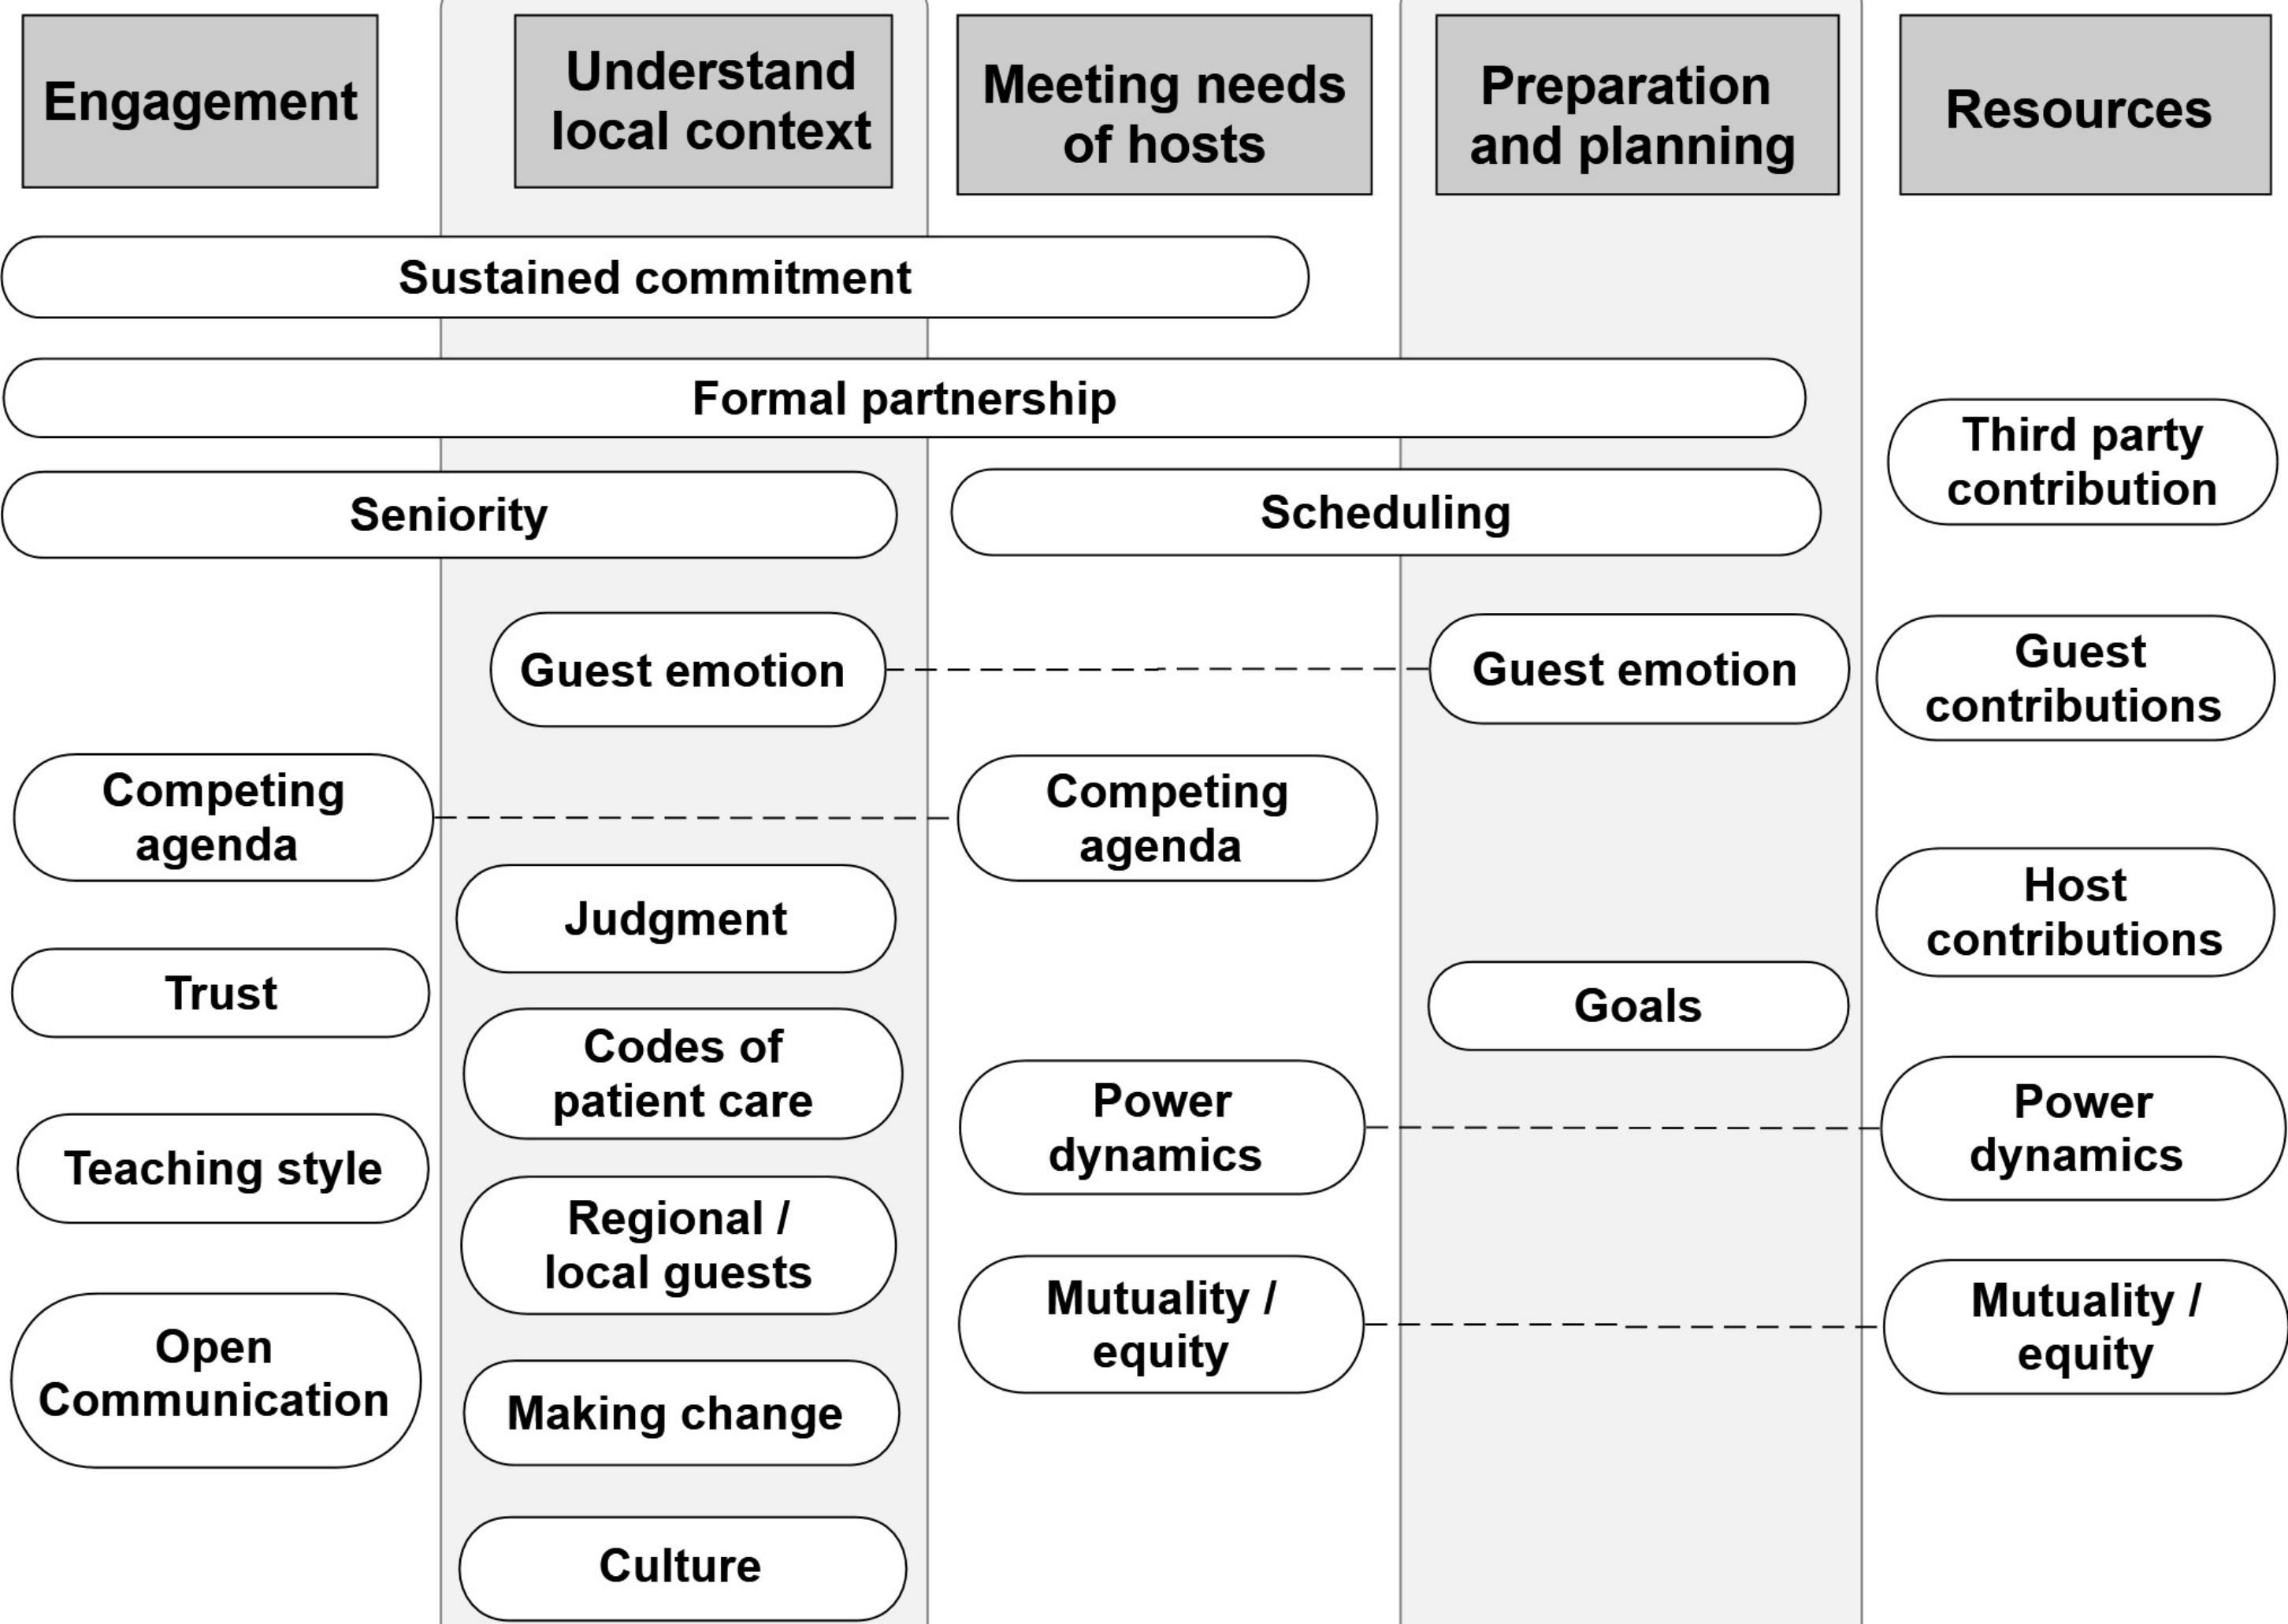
Engagement

Understand local context

Meeting needs of hosts

Preparation and planning

Resources

Sustained commitment

Formal partnership

Third party contribution

Seniority

Scheduling

Guest emotion

Guest emotion

Guest contributions

Competing agenda

Competing agenda

Judgment

Host contributions

Trust

Goals

Codes of patient care

Power dynamics

Power dynamics

Teaching style

Regional / local guests

Mutuality / equity

Mutuality / equity

Open Communication

Making change

Culture